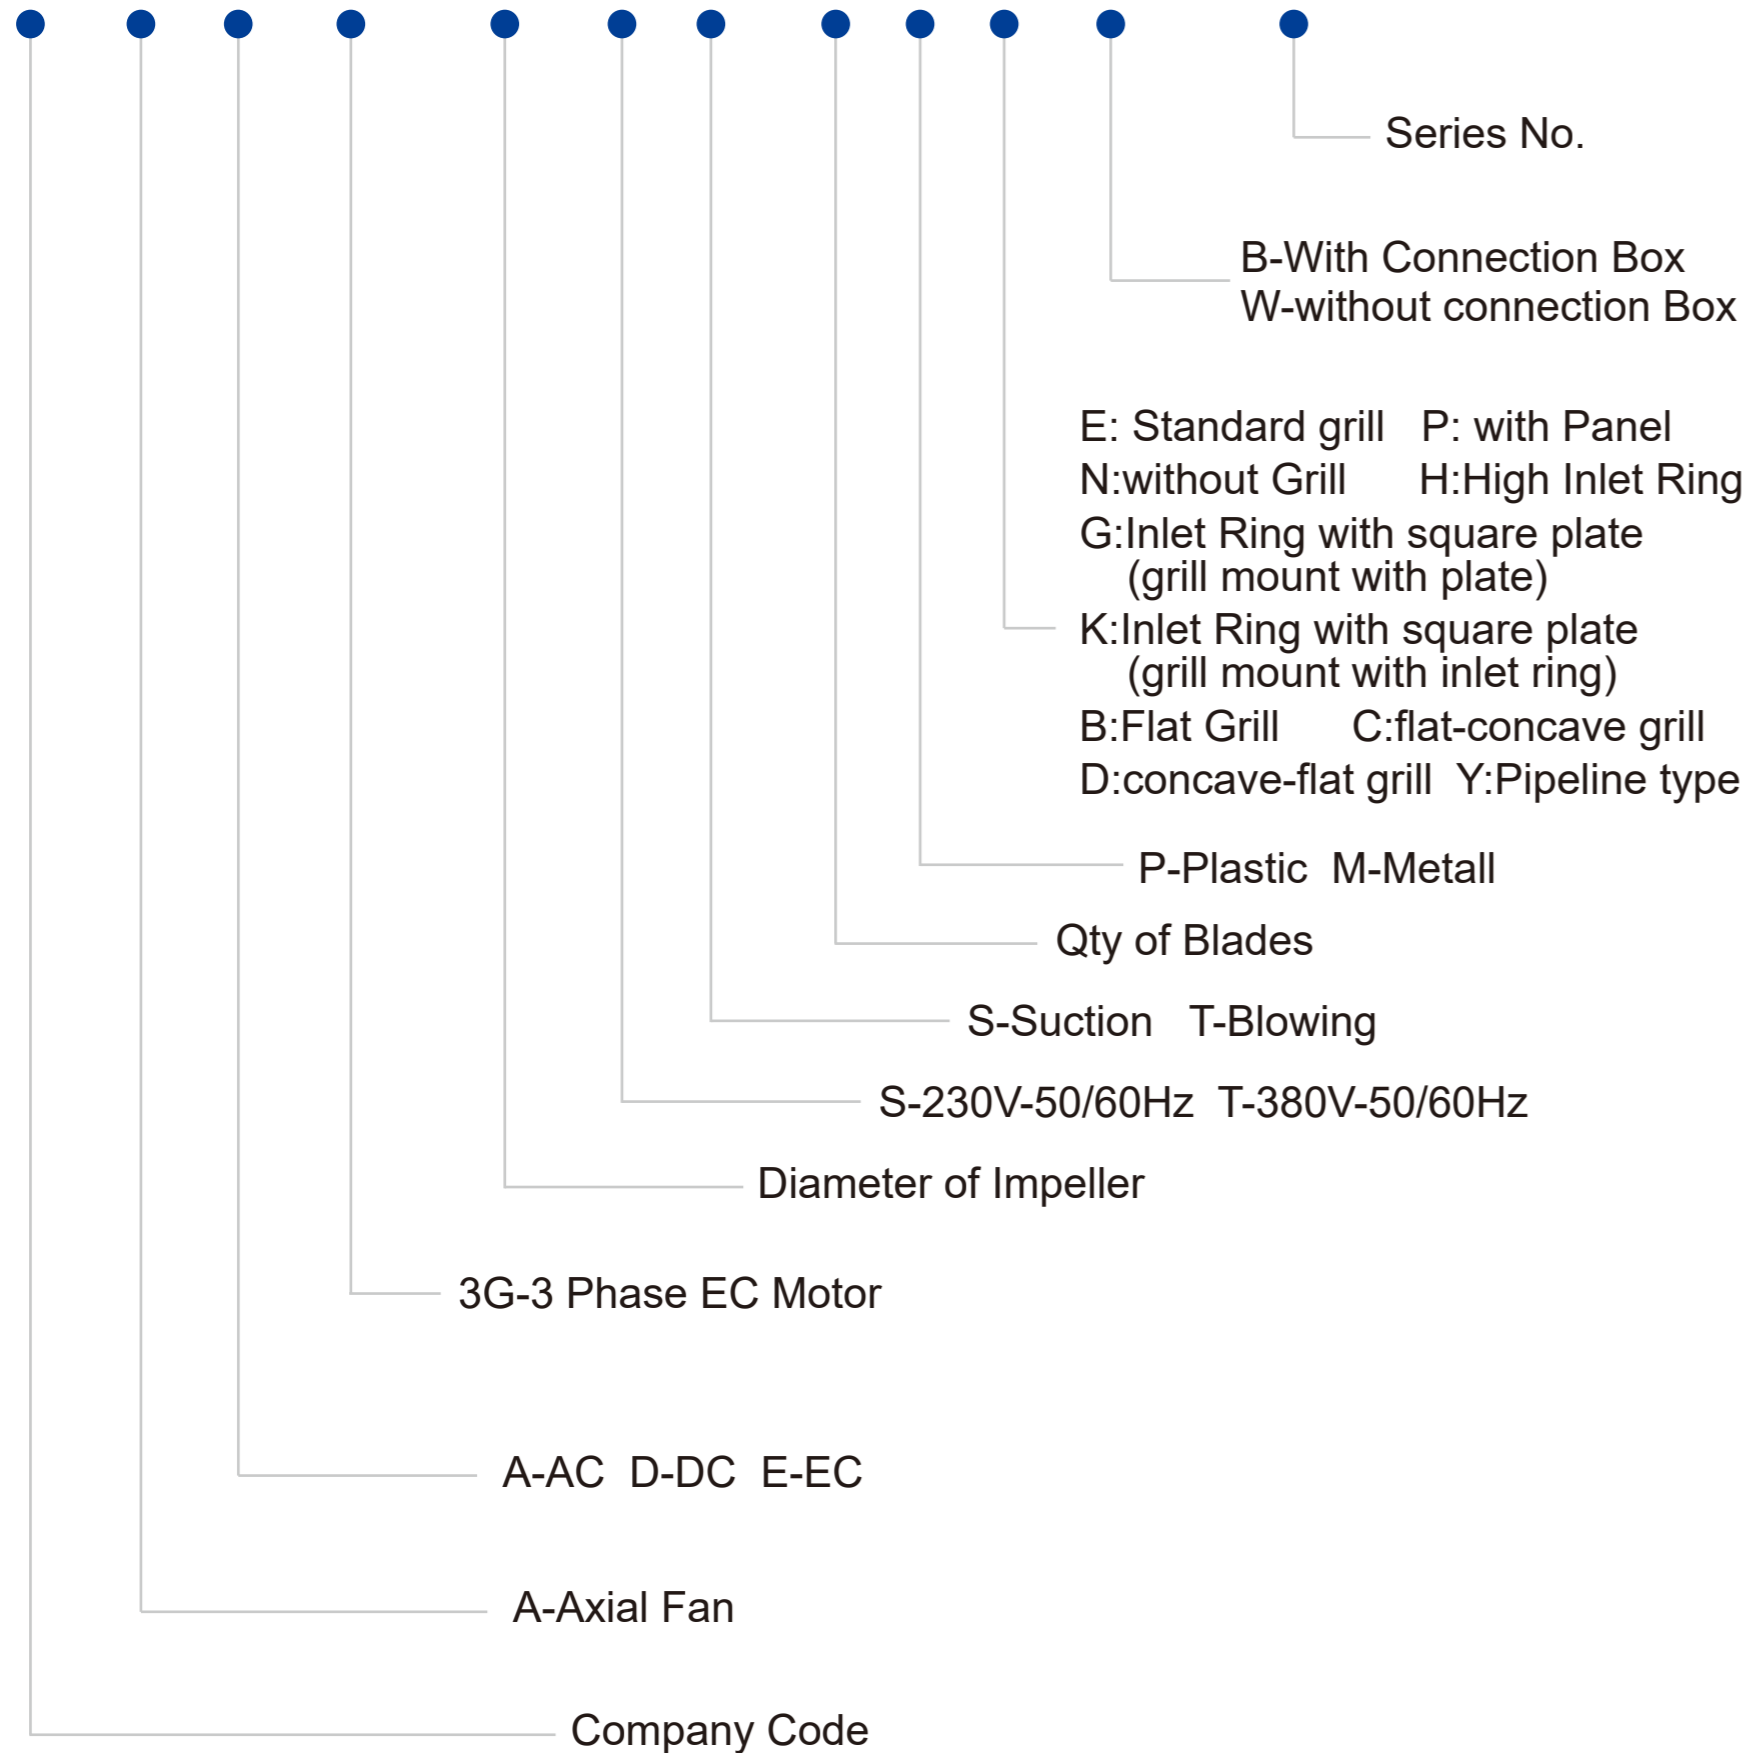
Series No.

B-With Connection Box
W-without connection Box

E: Standard grill P: with Panel
N:without Grill H:High Inlet Ring
G:Inlet Ring with square plate (grill mount with plate)
K:Inlet Ring with square plate (grill mount with inlet ring)
B:Flat Grill C:flat-concave grill
D:concave-flat grill Y:Pipeline type

P-Plastic M-Metall

Qty of Blades

S-Suction T-Blowing

S-230V-50/60Hz T-380V-50/60Hz

Diameter of Impeller

3G-3 Phase EC Motor

A-AC D-DC E-EC

A-Axial Fan

Company Code